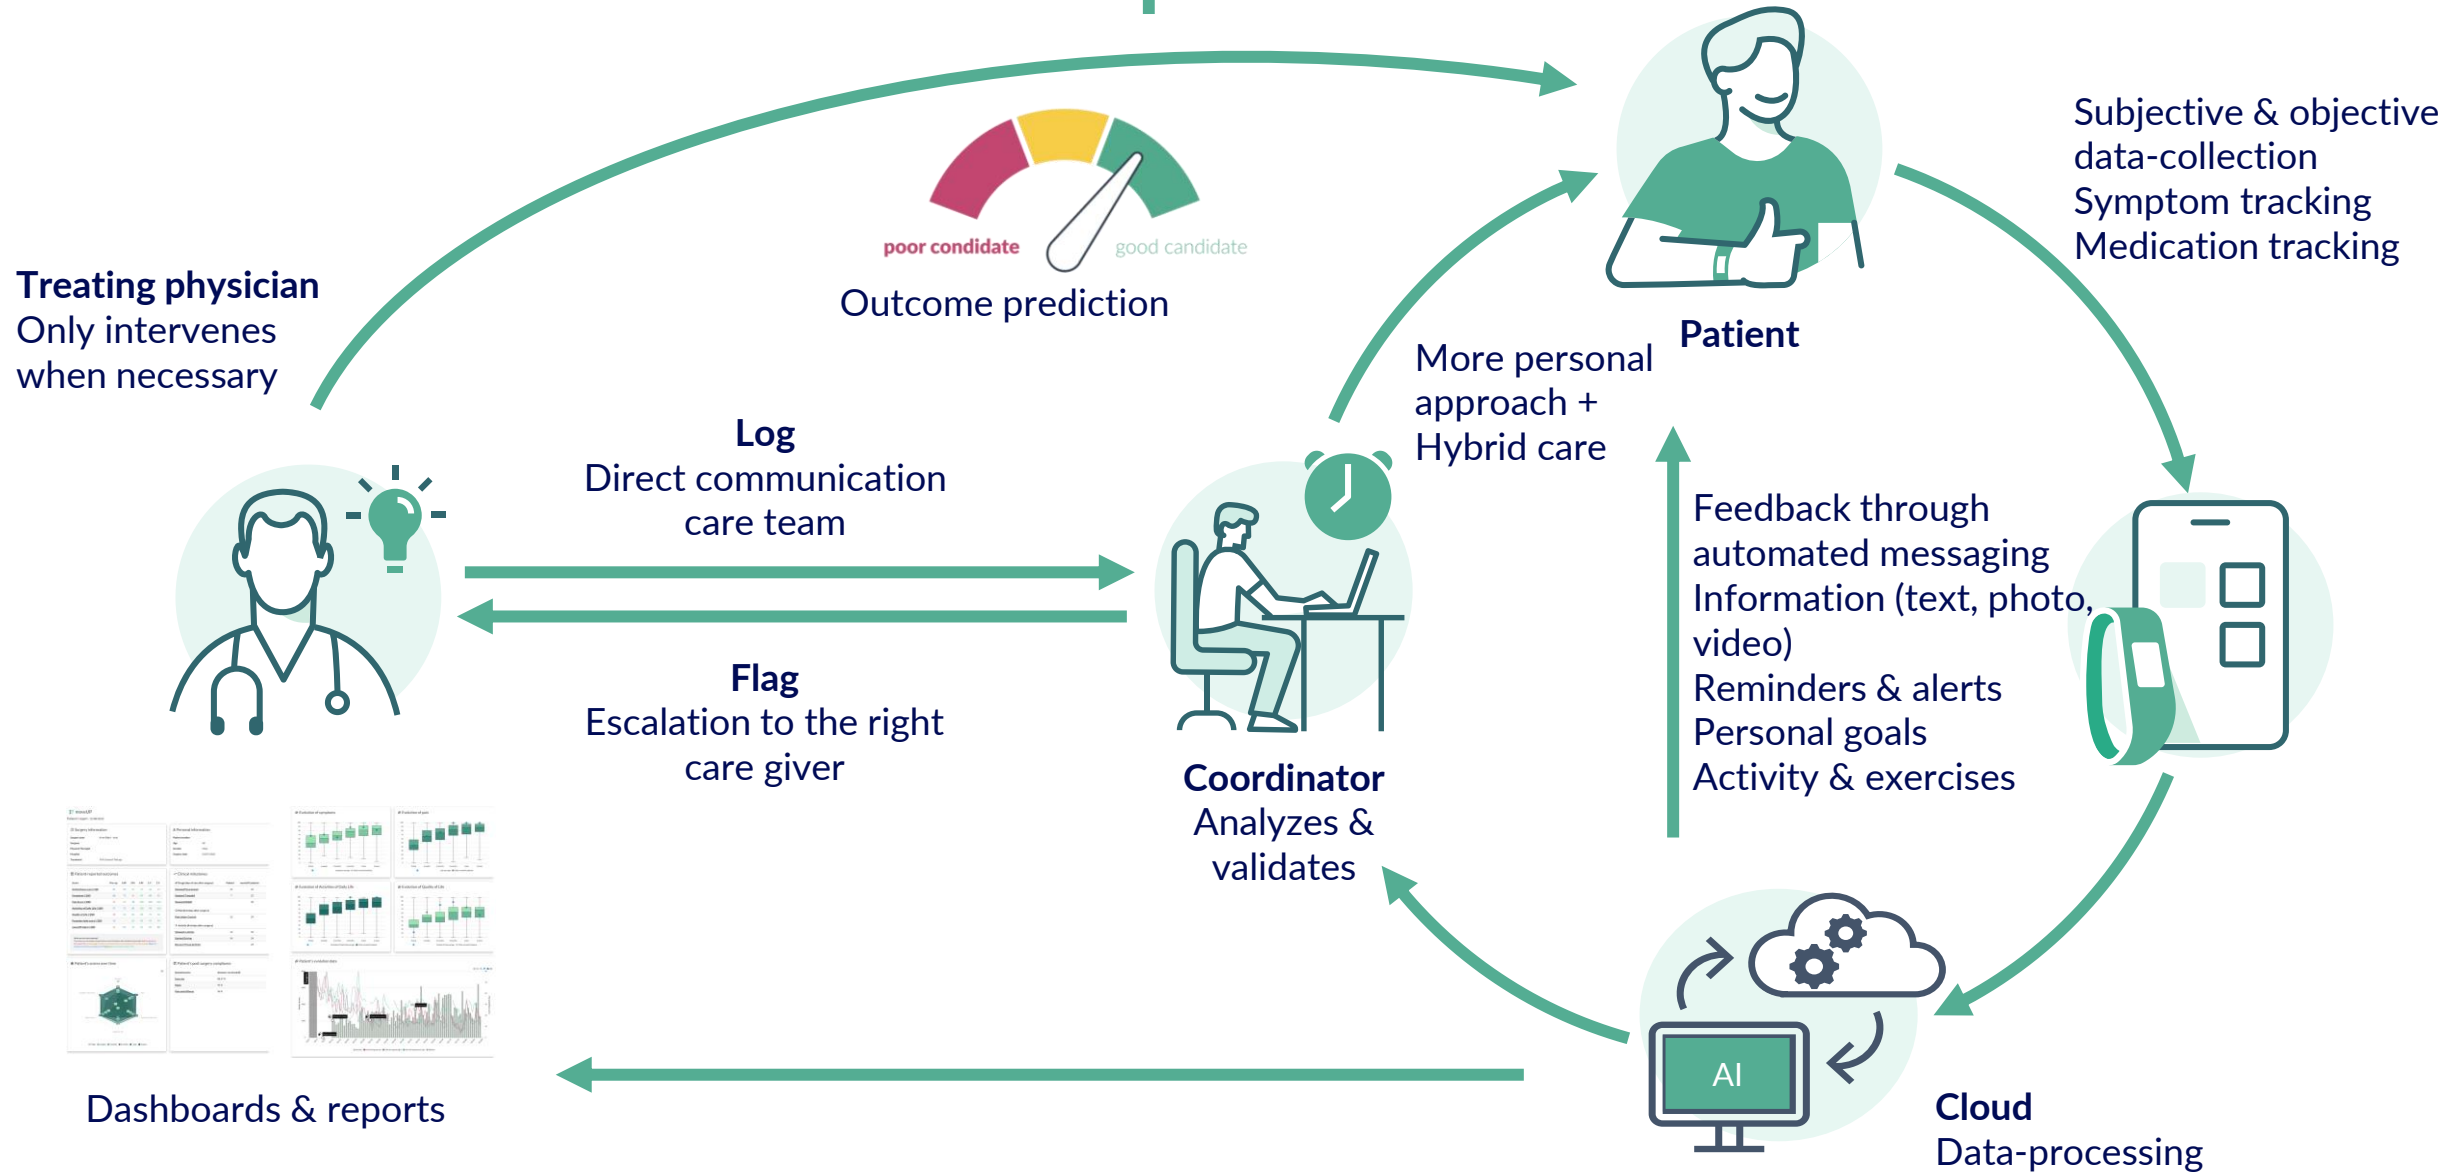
poor condidate
good candidate
Outcome prediction

Treating physician
Only intervenes when necessary

Patient

Subjective & objective data-collection
Symptom tracking
Medication tracking

More personal approach + Hybrid care

Log
Direct communication care team

Flag
Escalation to the right care giver

Coordinator
Analyzes & validates

Feedback through automated messaging
Information (text, photo, video)
Reminders & alerts
Personal goals
Activity & exercises

AI

Cloud
Data-processing

Dashboards & reports